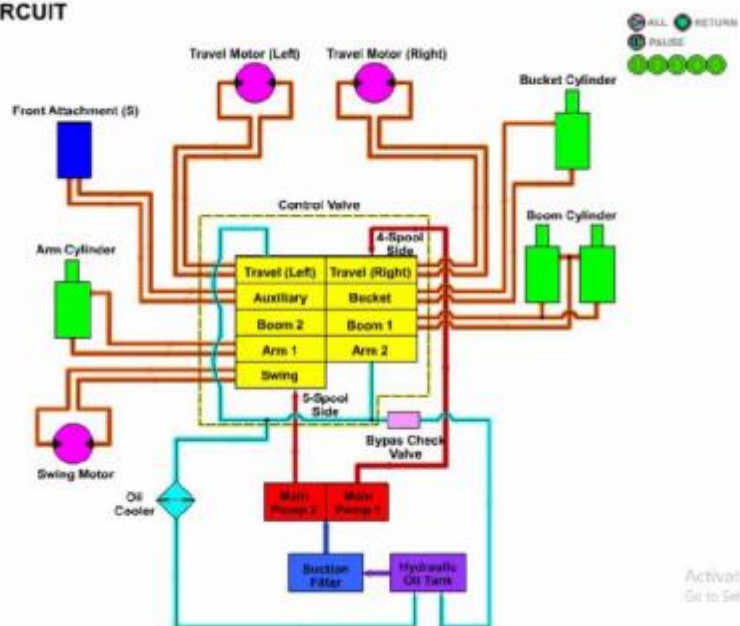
RCUIT

ALL RETURN
PAUSE

Travel Motor (Left)
Travel Motor (Right)
Bucket Cylinder
Front Attachment (S)
Control Valve
Boom Cylinder
4-Spool Side
Arm Cylinder

| Travel (Left) | Travel (Right) |
|---|---|
| Auxiliary | Bucket |
| Boom 2 | Boom 1 |
| Arm 1 | Arm 2 |
| Swing | |

5-Spool Side
Bypas Check Valve
Swing Motor
Oil Cooler
Main Pump 2
Main Pump 1
Suction Filter
Hydraulic Oil Tank

Activat
Go to Se